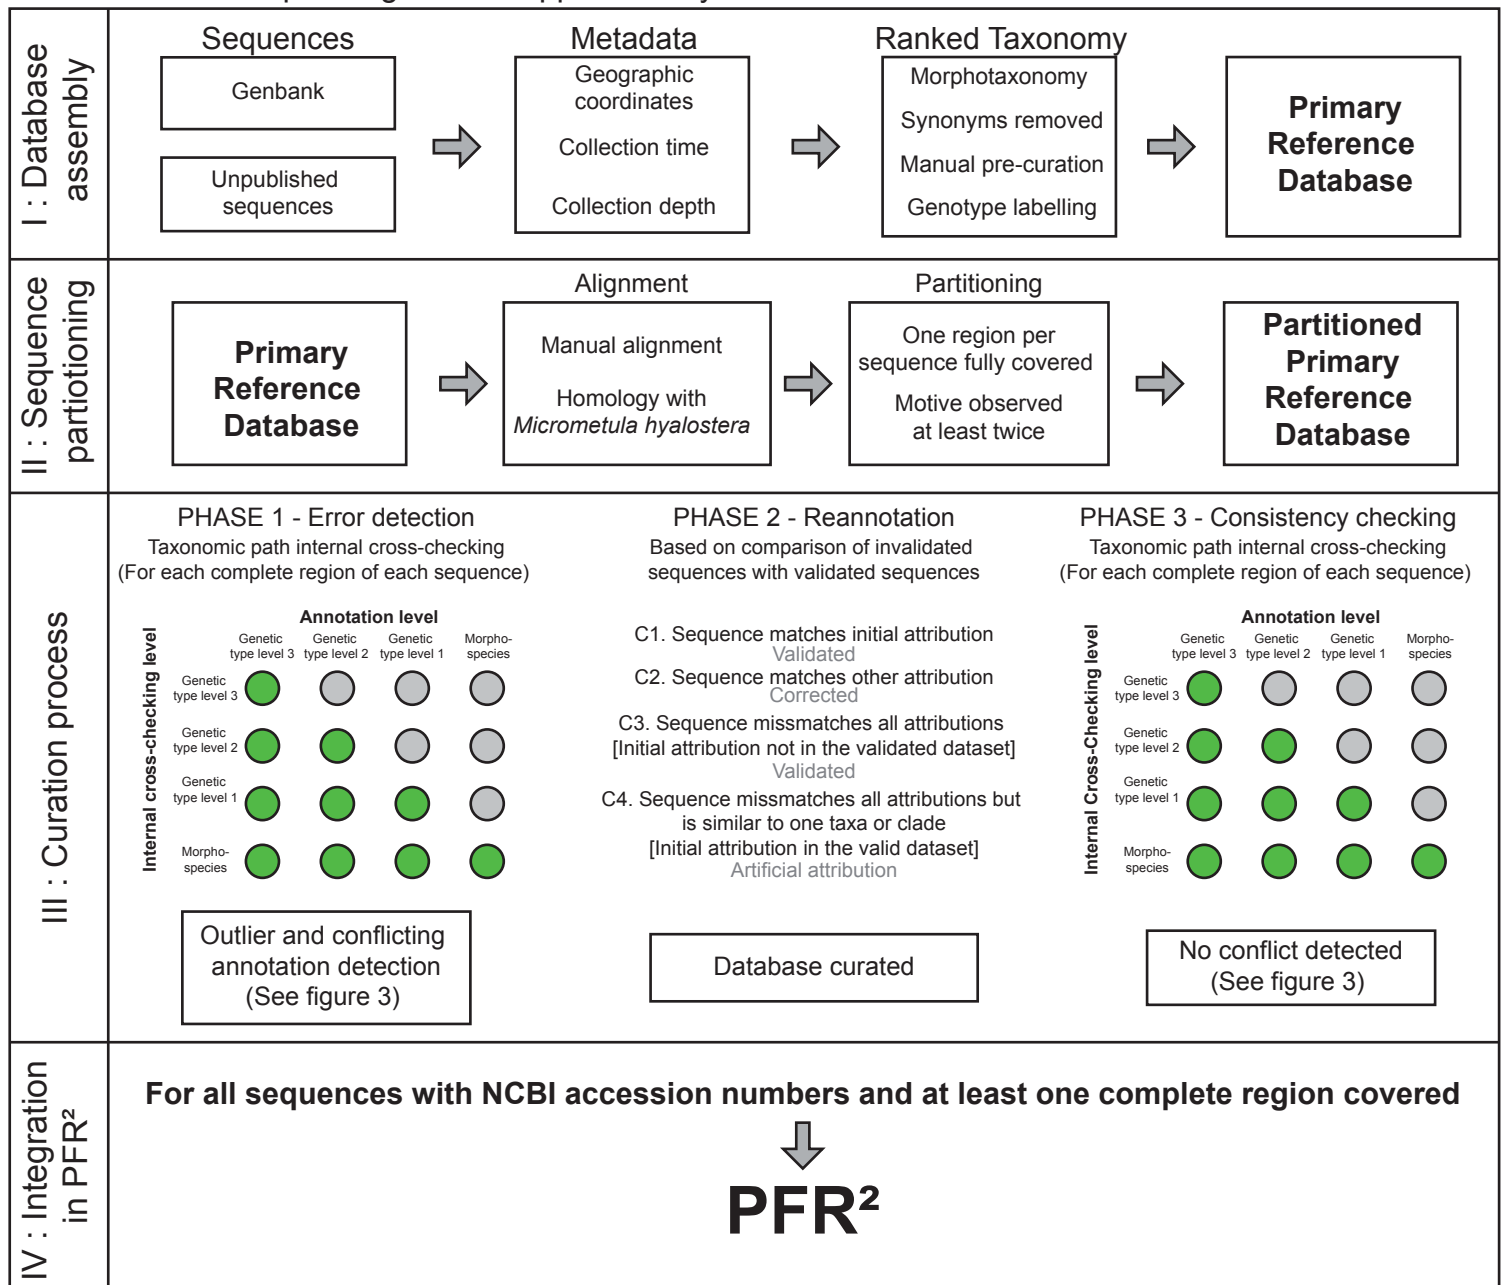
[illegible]

I : Database assembly

Sequences

Genbank

Unpublished sequences

Metadata

Geographic coordinates

Collection time

Collection depth

Ranked Taxonomy

Morphotaxonomy

Synonyms removed

Manual pre-curation

Genotype labelling

**Primary Reference Database**

II : Sequence partioning

**Primary Reference Database**

Alignment

Manual alignment

Homology with *Micrometula hyalostera*

Partitioning

One region per sequence fully covered

Motive observed at least twice

**Partitioned Primary Reference Database**

III : Curation process

PHASE 1 - Error detection
Taxonomic path internal cross-checking
(For each complete region of each sequence)

**Annotation level**

Genetic type level 3 | Genetic type level 2 | Genetic type level 1 | Morpho-species

**Internal cross-checking level**

Genetic type level 3

Genetic type level 2

Genetic type level 1

Morpho-species

Outlier and conflicting annotation detection (See figure 3)

PHASE 2 - Reannotation
Based on comparison of invalidated sequences with validated sequences

C1. Sequence matches initial attribution
Validated

C2. Sequence matches other attribution
Corrected

C3. Sequence missmatches all attributions
[Initial attribution not in the validated dataset]
Validated

C4. Sequence missmatches all attributions but is similar to one taxa or clade
[Initial attribution in the valid dataset]
Artificial attribution

Database curated

PHASE 3 - Consistency checking
Taxonomic path internal cross-checking
(For each complete region of each sequence)

**Annotation level**

Genetic type level 3 | Genetic type level 2 | Genetic type level 1 | Morpho-species

**Internal Cross-Checking level**

Genetic type level 3

Genetic type level 2

Genetic type level 1

Morpho-species

No conflict detected (See figure 3)

IV : Integration in PFR²

**For all sequences with NCBI accession numbers and at least one complete region covered**

**PFR²**